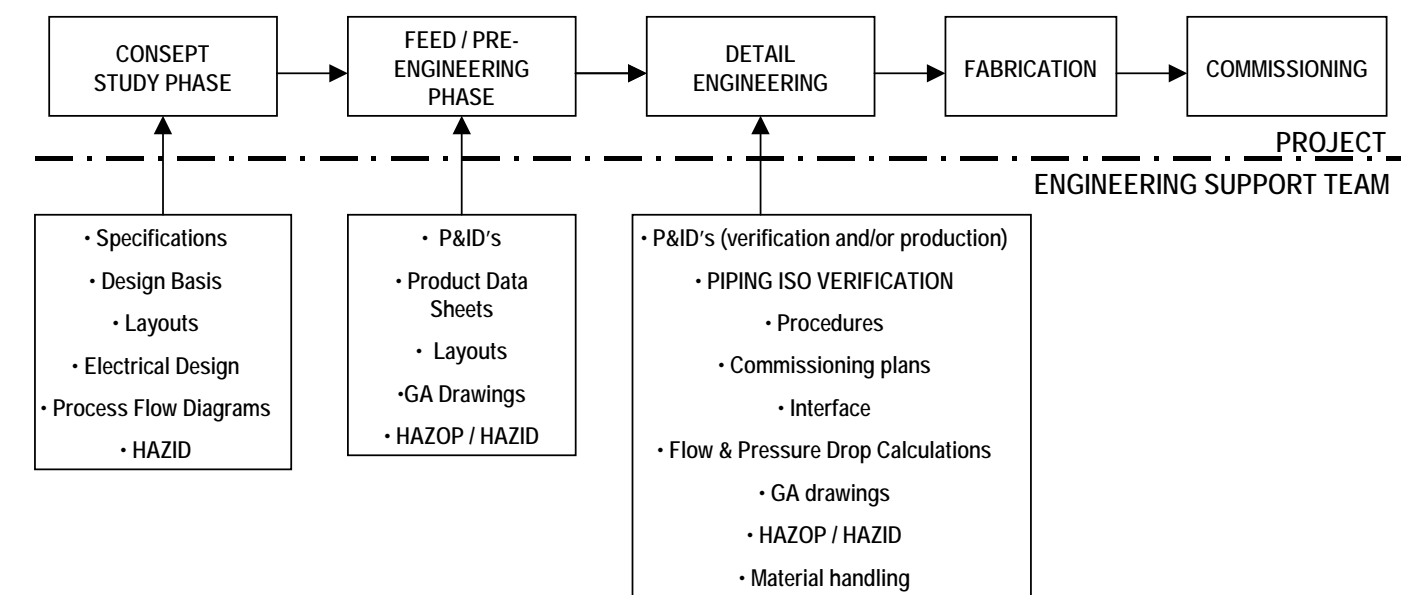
CONSEPT STUDY PHASE

FEED / PRE-ENGINEERING PHASE

DETAIL ENGINEERING

FABRICATION

COMMISSIONING

PROJECT

ENGINEERING SUPPORT TEAM

• Specifications
• Design Basis
• Layouts
• Electrical Design
• Process Flow Diagrams
• HAZID

• P&ID's
• Product Data Sheets
• Layouts
•GA Drawings
• HAZOP / HAZID

• P&ID's (verification and/or production)
• PIPING ISO VERIFICATION
• Procedures
• Commissioning plans
• Interface
• Flow & Pressure Drop Calculations
• GA drawings
• HAZOP / HAZID
• Material handling